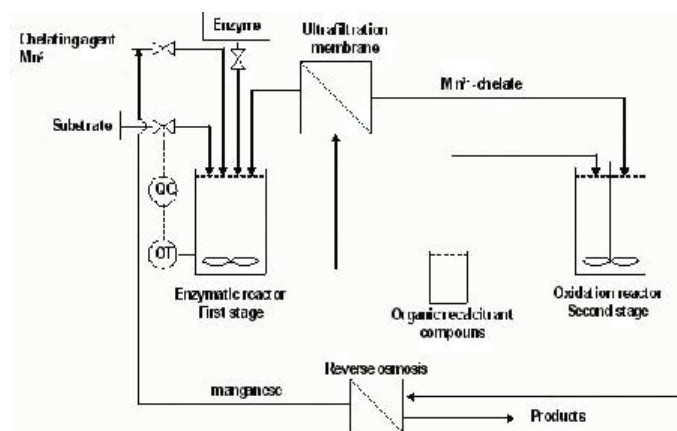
Chelatingagent
Mn²

Enzyme

Ultrafiltration
membrane

Mn³⁺-chelate

Substrate

QC

OT

Enzymatic reactor
First stage

Organic recalcitrant
compounds

Oxidation reactor
Second stage

Reverse osmosis

manganese

Products